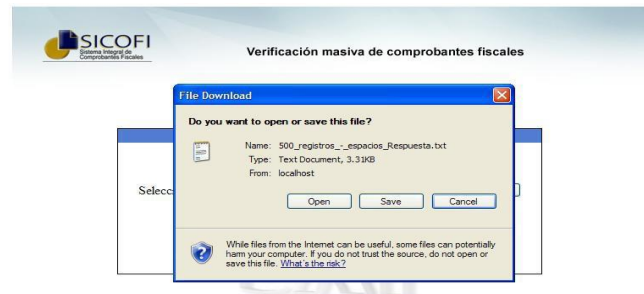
SICOFI
Sistema Integral de Comprobantes Fiscales

Verificación masiva de comprobantes fiscales

File Download

Do you want to open or save this file?

Name: 500_registros_-_espacios_Respuesta.txt
Type: Text Document, 3.31KB
From: localhost

Open Save Cancel

While files from the Internet can be useful, some files can potentially harm your computer. If you do not trust the source, do not open or save this file. What's the risk?

Selecc